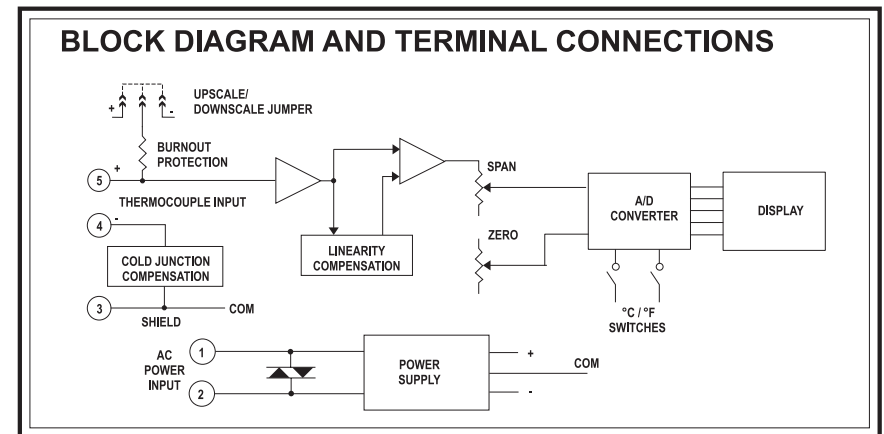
BLOCK DIAGRAM AND TERMINAL CONNECTIONS

+ -

UPSCALE/
DOWNSCALE JUMPER

BURNOUT
PROTECTION

5 +

THERMOCOUPLE INPUT

SPAN

A/D
CONVERTER

DISPLAY

4 -

COLD JUNCTION
COMPENSATION

LINEARITY
COMPENSATION

ZERO

3

SHIELD

COM

°C / °F
SWITCHES

AC
POWER
INPUT

1

2

POWER
SUPPLY

+

COM

-